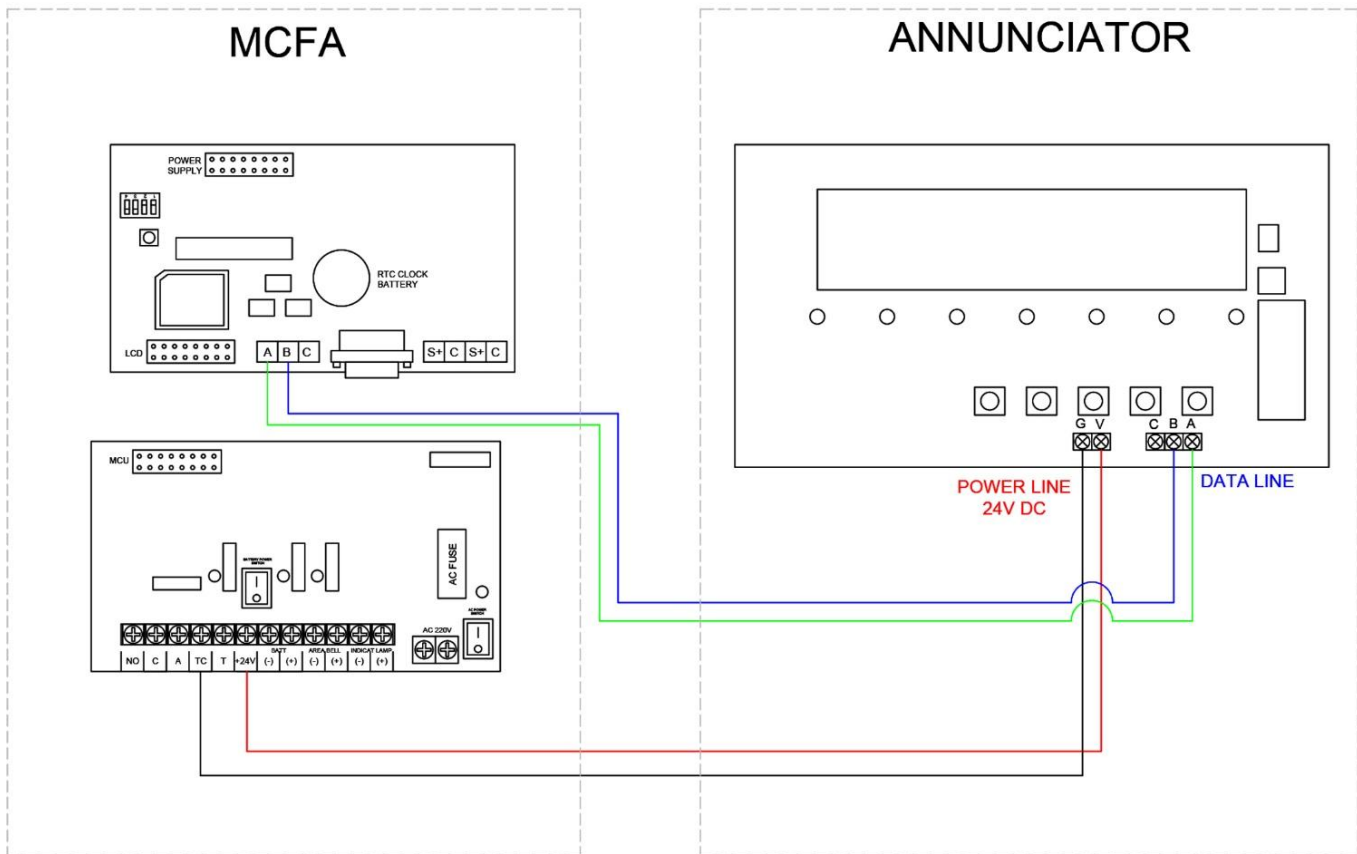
MCFA

ANNUNCIATOR

POWER SUPPLY

RTC CLOCK BATTERY

LCD

A B C

S+ C S+ C

MCU

BATTERY POWER SWITCH

AC FUSE

AC POWER SWITCH

AC 220V

NO C A TC T +24V BATT (-) (+) AREA BELL (-) (+) INDICAT LAMP (-) (+)

G V

C B A

POWER LINE
24V DC

DATA LINE